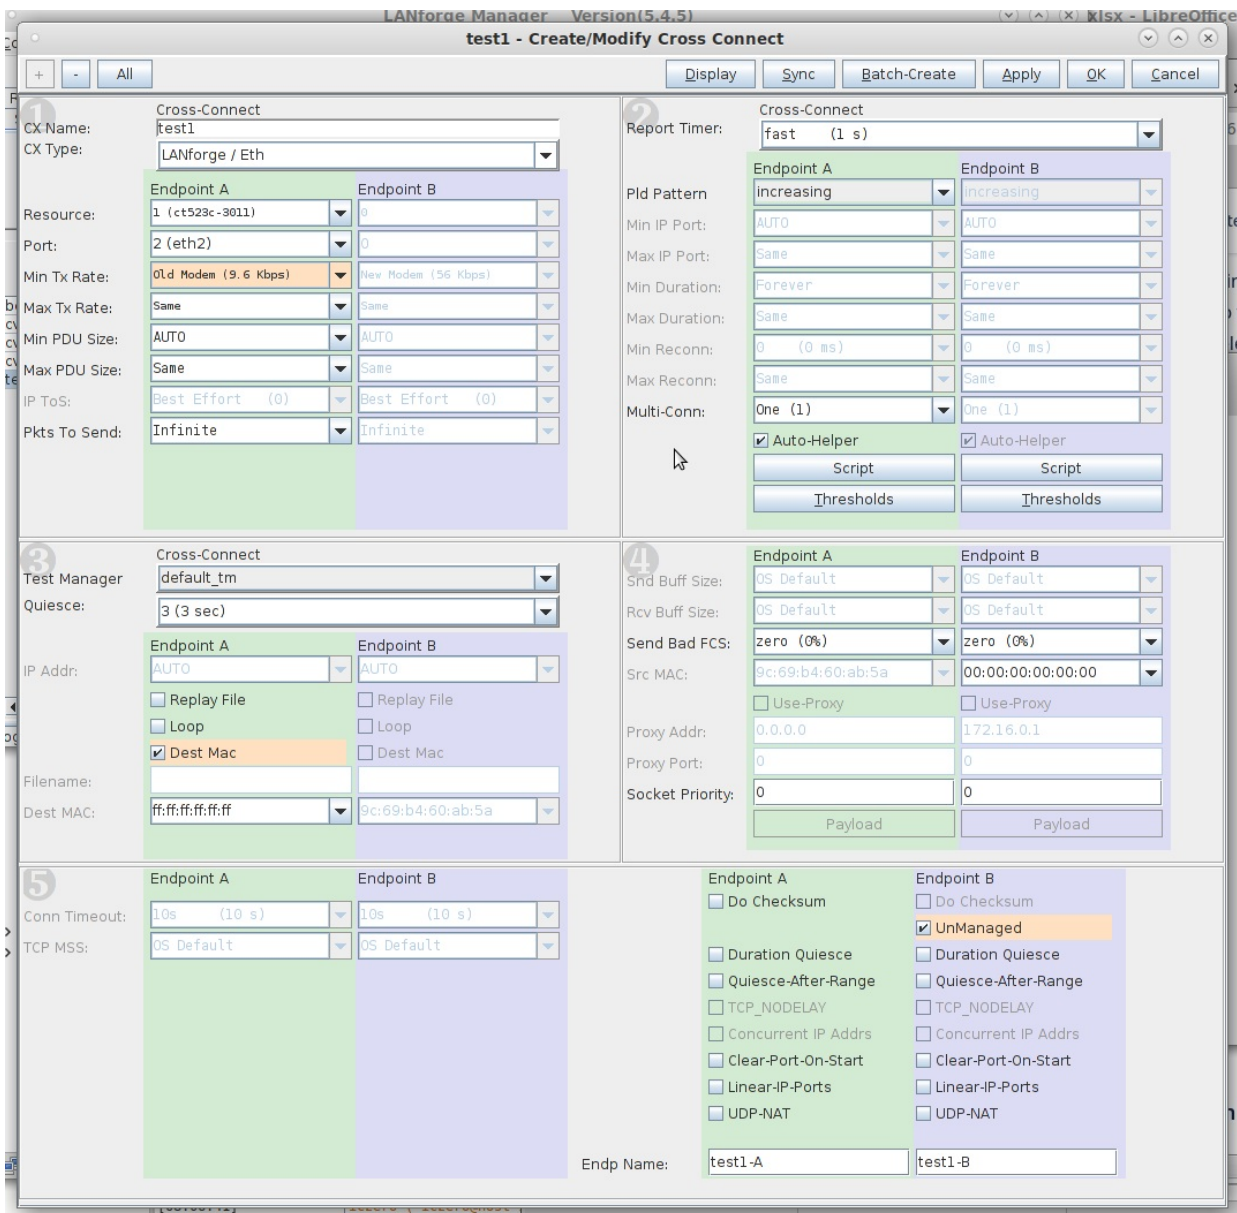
LANforge Manager Version(5.4.5)
xlsx - LibreOffice
test1 - Create/Modify Cross Connect

+ - All
Display Sync Batch-Create Apply OK Cancel

1
Cross-Connect
CX Name: test1
CX Type: LANforge / Eth
Endpoint A Endpoint B
Resource: 1 (ct523c-3011) 0
Port: 2 (eth2) 0
Min Tx Rate: Old Modem (9.6 Kbps) New Modem (56 Kbps)
Max Tx Rate: Same Same
Min PDU Size: AUTO AUTO
Max PDU Size: Same Same
IP ToS: Best Effort (0) Best Effort (0)
Pkts To Send: Infinite Infinite

2
Cross-Connect
Report Timer: fast (1 s)
Endpoint A Endpoint B
Pld Pattern increasing increasing
Min IP Port: AUTO AUTO
Max IP Port: Same Same
Min Duration: Forever Forever
Max Duration: Same Same
Min Reconn: 0 (0 ms) 0 (0 ms)
Max Reconn: Same Same
Multi-Conn: One (1) One (1)
Auto-Helper Auto-Helper
Script Script
Thresholds Thresholds

3
Cross-Connect
Test Manager default_tm
Quiesce: 3 (3 sec)
Endpoint A Endpoint B
IP Addr: AUTO AUTO
Replay File Replay File
Loop Loop
Dest Mac Dest Mac
Filename:
Dest MAC: ff:ff:ff:ff:ff:ff 9c:69:b4:60:ab:5a

4
Endpoint A Endpoint B
Snd Buff Size: OS Default OS Default
Rcv Buff Size: OS Default OS Default
Send Bad FCS: zero (0%) zero (0%)
Src MAC: 9c:69:b4:60:ab:5a 00:00:00:00:00:00
Use-Proxy Use-Proxy
Proxy Addr: 0.0.0.0 172.16.0.1
Proxy Port: 0 0
Socket Priority: 0 0
Payload Payload

5
Endpoint A Endpoint B
Conn Timeout: 10s (10 s) 10s (10 s)
TCP MSS: OS Default OS Default

Endpoint A Endpoint B
Do Checksum Do Checksum
UnManaged
Duration Quiesce Duration Quiesce
Quiesce-After-Range Quiesce-After-Range
TCP_NODELAY TCP_NODELAY
Concurrent IP Addrs Concurrent IP Addrs
Clear-Port-On-Start Clear-Port-On-Start
Linear-IP-Ports Linear-IP-Ports
UDP-NAT UDP-NAT
Endp Name: test1-A test1-B